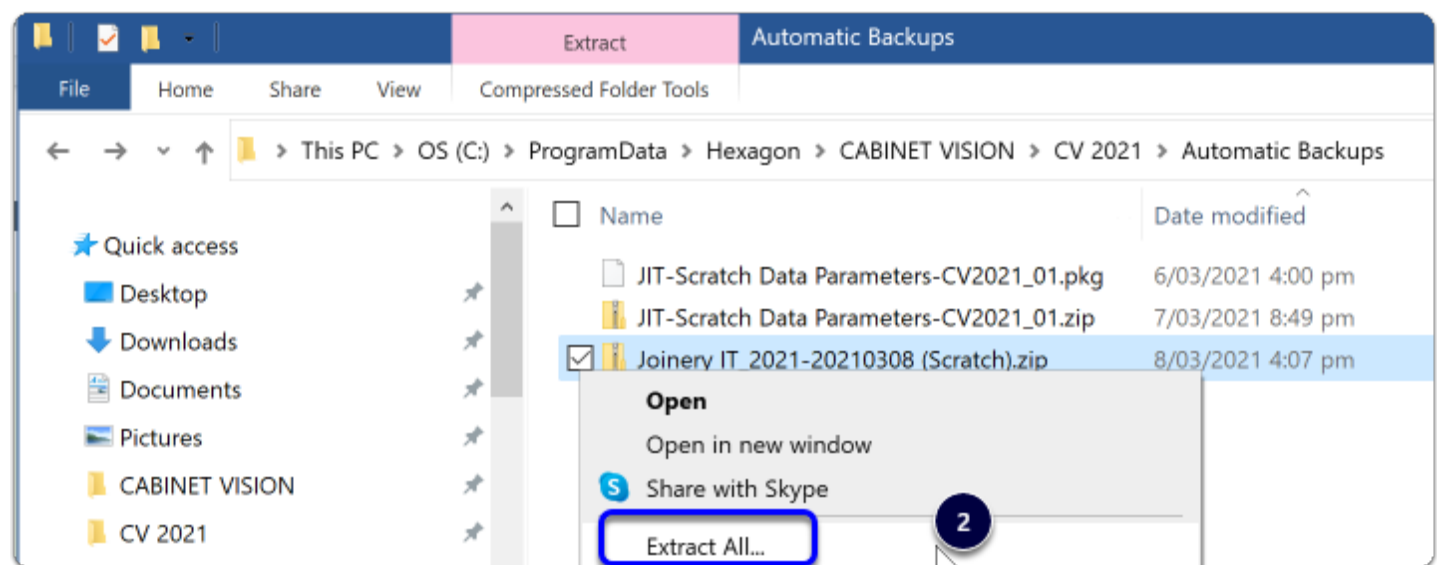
Extract

Automatic Backups

File

Home

Share

View

Compressed Folder Tools

This PC > OS (C:) > ProgramData > Hexagon > CABINET VISION > CV 2021 > Automatic Backups

Quick access

Desktop

Downloads

Documents

Pictures

CABINET VISION

CV 2021

Name

Date modified

JIT-Scratch Data Parameters-CV2021_01.pkg 6/03/2021 4:00 pm

JIT-Scratch Data Parameters-CV2021_01.zip 7/03/2021 8:49 pm

Joinery IT_2021-20210308 (Scratch).zip 8/03/2021 4:07 pm

Open

Open in new window

Share with Skype

2

Extract All...